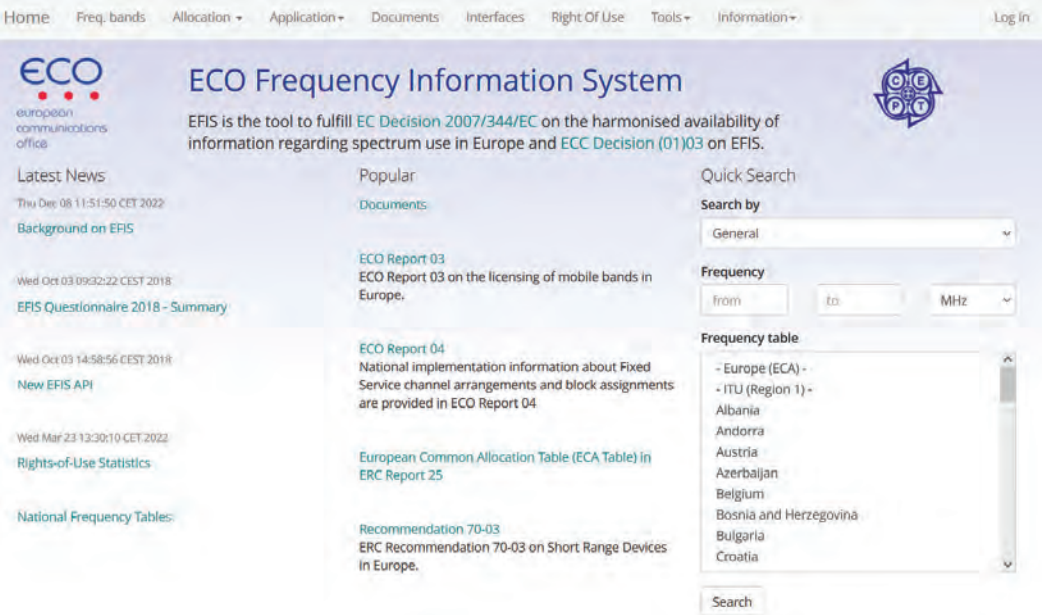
Home Freq. bands Allocation ▾ Application ▾ Documents Interfaces Right Of Use Tools ▾ Information ▾ Log in

ECO
european communications office

ECO Frequency Information System

EFIS is the tool to fulfill EC Decision 2007/344/EC on the harmonised availability of information regarding spectrum use in Europe and ECC Decision (01)03 on EFIS.

C E P T

Latest News

Thu Dec 08 11:51:50 CET 2022
Background on EFIS

Wed Oct 03 09:32:22 CEST 2018
EFIS Questionnaire 2018 - Summary

Wed Oct 03 14:58:56 CEST 2018
New EFIS API

Wed Mar 23 13:30:10 CET 2022
Rights-of-Use Statistics

National Frequency Tables

Popular

Documents

ECO Report 03
ECO Report 03 on the licensing of mobile bands in Europe.

ECO Report 04
National implementation information about Fixed Service channel arrangements and block assignments are provided in ECO Report 04

European Common Allocation Table (ECA Table) in ERC Report 25

Recommendation 70-03
ERC Recommendation 70-03 on Short Range Devices in Europe.

Quick Search

Search by
General

Frequency
from to MHz

Frequency table
- Europe (ECA) -
- ITU (Region 1) -
Albania
Andorra
Austria
Azerbaijan
Belgium
Bosnia and Herzegovina
Bulgaria
Croatia

Search